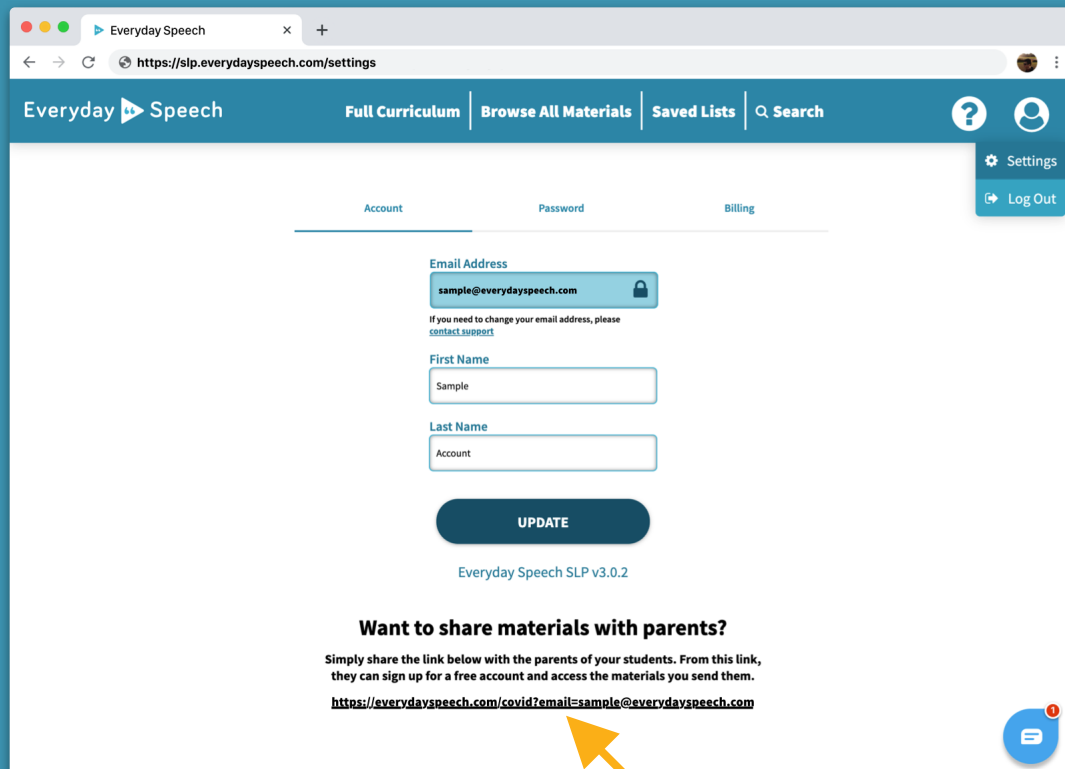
Everyday Speech

https://slp.everydayspeech.com/settings

Everyday Speech

Full Curriculum | Browse All Materials | Saved Lists | Search

Settings

Log Out

Account

Password

Billing

Email Address

sample@everydayspeech.com

If you need to change your email address, please contact support

First Name

Sample

Last Name

Account

UPDATE

Everyday Speech SLP v3.0.2

Want to share materials with parents?

Simply share the link below with the parents of your students. From this link, they can sign up for a free account and access the materials you send them.

https://everydayspeech.com/covid?email=sample@everydayspeech.com

1